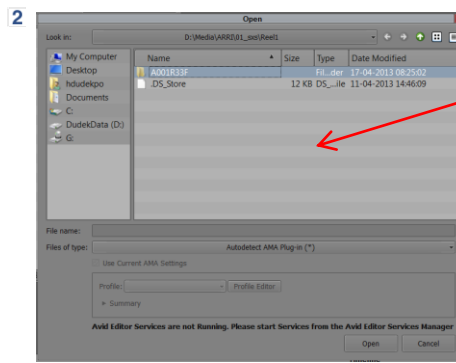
2

Open

Look in: D:\Media\ARRI\01_sss\Reel1

My Computer
Desktop
hdudekpo
Documents
C:
DudekData (D:)
G:

| Name | Size | Type | Date Modified |
|---|---|---|---|
| A001R33F | | Fil...der | 17-04-2013 08:25:02 |
| .DS_Store | 12 KB | DS_...ile | 11-04-2013 14:46:09 |

File name:
Files of type: Autodetect AMA Plug-in (*)

Use Current AMA Settings
Profile: Profile Editor
Summary

Avid Editor Services are not Running. Please start Services from the Avid Editor Services Manager

Open Cancel